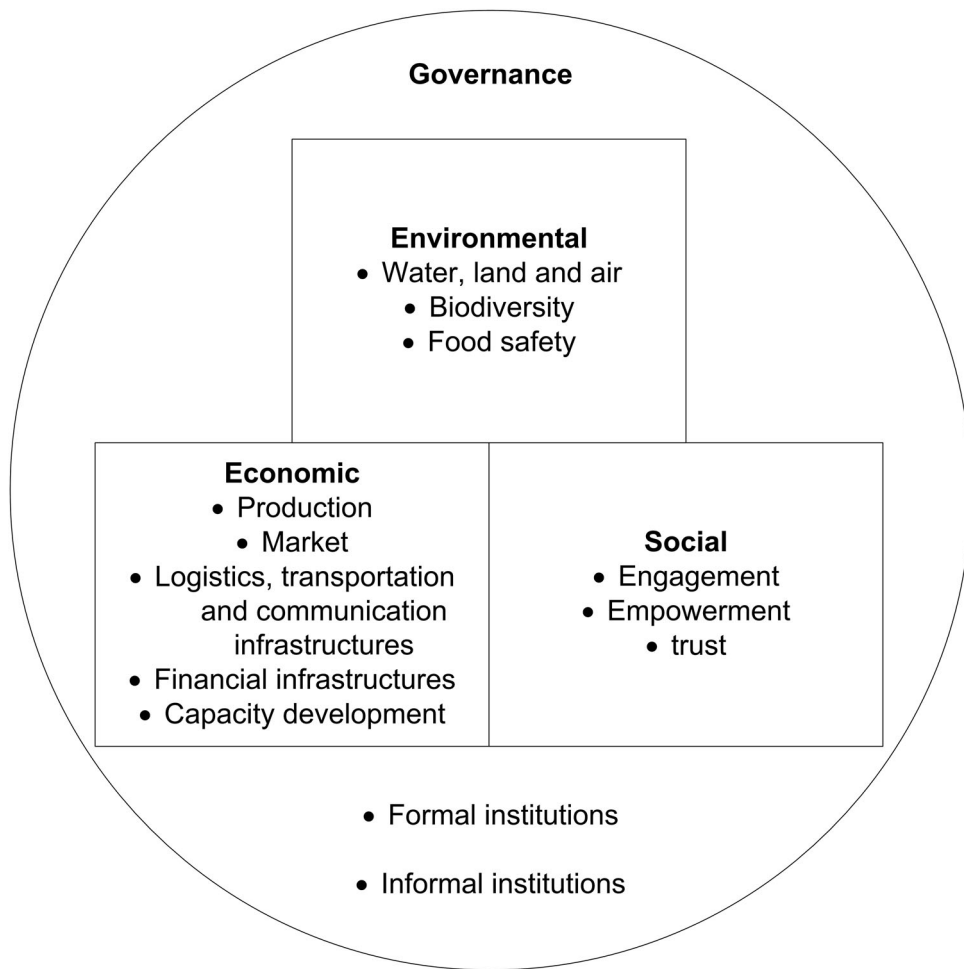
Governance

Environmental
• Water, land and air
• Biodiversity
• Food safety

Economic
• Production
• Market
• Logistics, transportation and communication infrastructures
• Financial infrastructures
• Capacity development

Social
• Engagement
• Empowerment
• trust

• Formal institutions

• Informal institutions